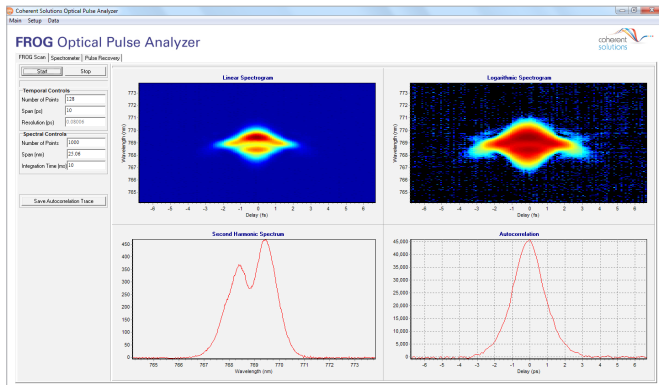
Coherent Solutions Optical Pulse Analyzer

Main Setup Data

FROG Optical Pulse Analyzer

coherent solutions

FROG Scan | Spectrometer | Pulse Recovery

Start | Stop

Temporal Controls

Number of Points 128

Span (ps) 10

Resolution (ps) 0.08000

Spectral Controls

Number of Points 1000

Span (nm) 23.06

Integration Time (ms) 10

Save Autocorrelation Trace

Linear Spectrogram

773
772
771
770
769
768
767
766
765

Wavelength (nm)

-6 -5 -4 -3 -2 -1 0 1 2 3 4 5 6

Delay (fs)

Logarithmic Spectrogram

773
772
771
770
769
768
767
766
765

Wavelength (nm)

-6 -5 -4 -3 -2 -1 0 1 2 3 4 5 6

Delay (fs)

Second Harmonic Spectrum

450
400
350
300
250
200
150
100
50
0

765 766 767 768 769 770 771 772 773

Wavelength (nm)

Autocorrelation

45,000
40,000
35,000
30,000
25,000
20,000
15,000
10,000
5,000
0

-6 -5 -4 -3 -2 -1 0 1 2 3 4 5 6

Delay (ps)